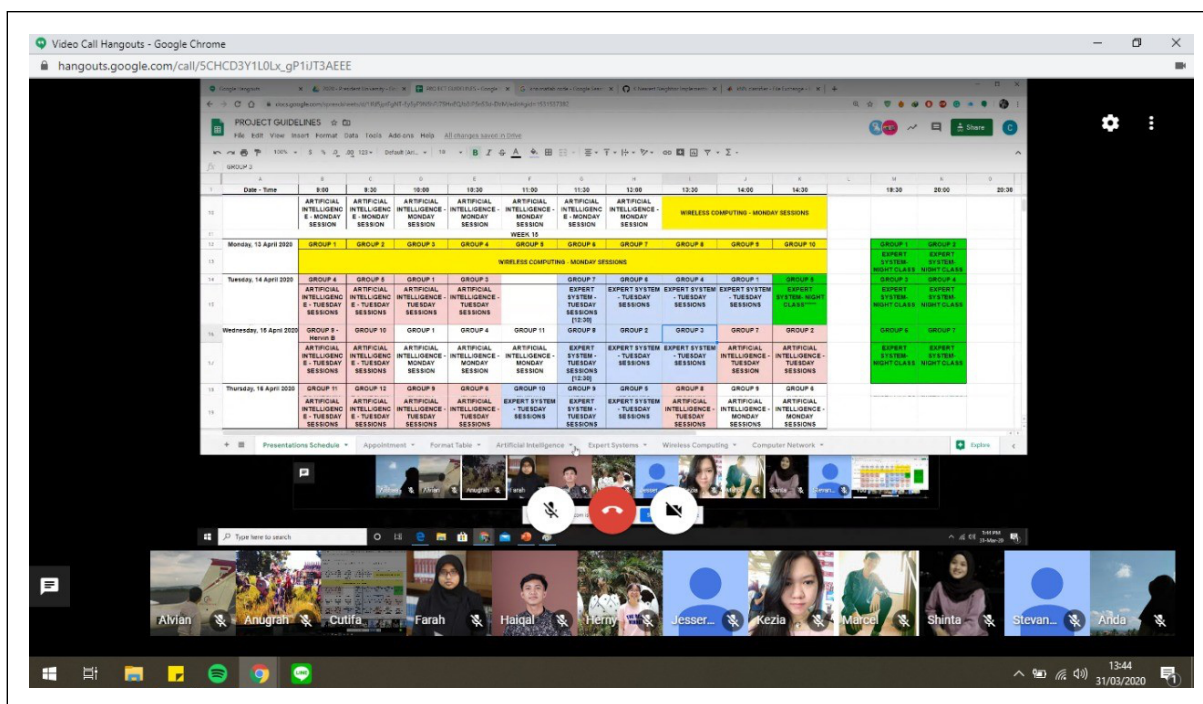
Video Call Hangouts - Google Chrome

hangouts.google.com/call/5CHCD3Y1L0Lx_gP1iJT3AEEE

PROJECT GUIDELINES

File Edit View Insert Format Data Tools Add-ons Help All changes saved in Drive

Share

GROUP 3

| Date - Time | 9:00 | 9:30 | 10:00 | 10:30 | 11:00 | 11:30 | 12:00 | 13:30 | 14:00 | 14:30 | 19:30 | 20:00 |
|---|---|---|---|---|---|---|---|---|---|---|---|---|
| | ARTIFICIAL INTELLIGENCE - MONDAY SESSION | ARTIFICIAL INTELLIGENCE - MONDAY SESSION | ARTIFICIAL INTELLIGENCE - MONDAY SESSION | ARTIFICIAL INTELLIGENCE - MONDAY SESSION | ARTIFICIAL INTELLIGENCE - MONDAY SESSION | ARTIFICIAL INTELLIGENCE - MONDAY SESSION | ARTIFICIAL INTELLIGENCE - MONDAY SESSION | WIRELESS COMPUTING - MONDAY SESSIONS | | | | |
| | | | | | WEEK 15 | | | | | | | |
| Monday, 13 April 2020 | GROUP 1 | GROUP 2 | GROUP 3 | GROUP 4 | GROUP 5 | GROUP 6 | GROUP 7 | GROUP 8 | GROUP 9 | GROUP 10 | GROUP 1 | GROUP 2 |
| | WIRELESS COMPUTING - MONDAY SESSIONS | | | | | | | | | | EXPERT SYSTEM-NIGHT CLASS | EXPERT SYSTEM-NIGHT CLASS |
| Tuesday, 14 April 2020 | GROUP 4 | GROUP 5 | GROUP 1 | GROUP 3 | | GROUP 7 | GROUP 6 | GROUP 4 | GROUP 1 | GROUP 5 | GROUP 3 | GROUP 4 |
| | ARTIFICIAL INTELLIGENCE - TUESDAY SESSIONS | ARTIFICIAL INTELLIGENCE - TUESDAY SESSIONS | ARTIFICIAL INTELLIGENCE - TUESDAY SESSIONS | ARTIFICIAL INTELLIGENCE - TUESDAY SESSIONS | | EXPERT SYSTEM - TUESDAY SESSIONS [12:30] | EXPERT SYSTEM - TUESDAY SESSIONS | EXPERT SYSTEM - TUESDAY SESSIONS | EXPERT SYSTEM - TUESDAY SESSIONS | EXPERT SYSTEM- NIGHT CLASS***** | EXPERT SYSTEM-NIGHT CLASS | EXPERT SYSTEM-NIGHT CLASS |
| Wednesday, 15 April 2020 | GROUP 8 - Hernin B | GROUP 10 | GROUP 1 | GROUP 4 | GROUP 11 | GROUP 8 | GROUP 2 | GROUP 3 | GROUP 7 | GROUP 2 | GROUP 6 | GROUP 7 |
| | ARTIFICIAL INTELLIGENCE - TUESDAY SESSIONS | ARTIFICIAL INTELLIGENCE - TUESDAY SESSIONS | ARTIFICIAL INTELLIGENCE - TUESDAY SESSIONS | ARTIFICIAL INTELLIGENCE - MONDAY SESSIONS | ARTIFICIAL INTELLIGENCE - MONDAY SESSION | EXPERT SYSTEM - TUESDAY SESSIONS [12:30] | EXPERT SYSTEM - TUESDAY SESSIONS | EXPERT SYSTEM - TUESDAY SESSIONS | ARTIFICIAL INTELLIGENCE - TUESDAY SESSION | ARTIFICIAL INTELLIGENCE - TUESDAY SESSIONS | EXPERT SYSTEM-NIGHT CLASS | EXPERT SYSTEM-NIGHT CLASS |
| Thursday, 16 April 2020 | GROUP 11 | GROUP 12 | GROUP 9 | GROUP 6 | GROUP 10 | GROUP 9 | GROUP 5 | GROUP 8 | GROUP 9 | GROUP 6 | | |
| | ARTIFICIAL INTELLIGENCE - TUESDAY SESSIONS | ARTIFICIAL INTELLIGENCE - TUESDAY SESSIONS | ARTIFICIAL INTELLIGENCE - TUESDAY SESSIONS | ARTIFICIAL INTELLIGENCE - MONDAY SESSIONS | EXPERT SYSTEM - TUESDAY SESSIONS | EXPERT SYSTEM - TUESDAY SESSIONS | EXPERT SYSTEM - TUESDAY SESSIONS | ARTIFICIAL INTELLIGENCE - TUESDAY SESSIONS | ARTIFICIAL INTELLIGENCE - MONDAY SESSIONS | ARTIFICIAL INTELLIGENCE - MONDAY SESSIONS | | |

Presentations Schedule | Appointment | Format Table | Artificial Intelligence | Expert Systems | Wireless Computing | Computer Network | Explore

Type here to search

Alvian | Anugrah | Cutifa | Farah | Haiqal | Herny | Jesser... | Kezia | Marcel | Shinta | Stevan... | Anda

13:44
31/03/2020